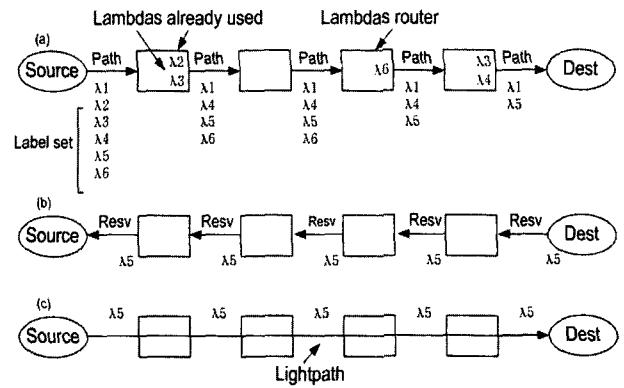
Lambdas already used

Lambdas router

(a)

Source

Path

$\lambda2$
$\lambda3$

Path

Path

$\lambda6$

Path

$\lambda3$
$\lambda4$

Path

Dest

$\lambda1$
$\lambda2$
$\lambda3$
$\lambda4$
$\lambda5$
$\lambda6$

Label set

$\lambda1$
$\lambda4$
$\lambda5$
$\lambda6$

$\lambda1$
$\lambda4$
$\lambda5$
$\lambda6$

$\lambda1$
$\lambda4$
$\lambda5$

$\lambda1$
$\lambda5$

(b)

Source

Resv

Resv

Resv

Resv

Resv

Dest

$\lambda5$

$\lambda5$

$\lambda5$

$\lambda5$

$\lambda5$

(c)

Source

$\lambda5$

$\lambda5$

$\lambda5$

$\lambda5$

$\lambda5$

Dest

Lightpath